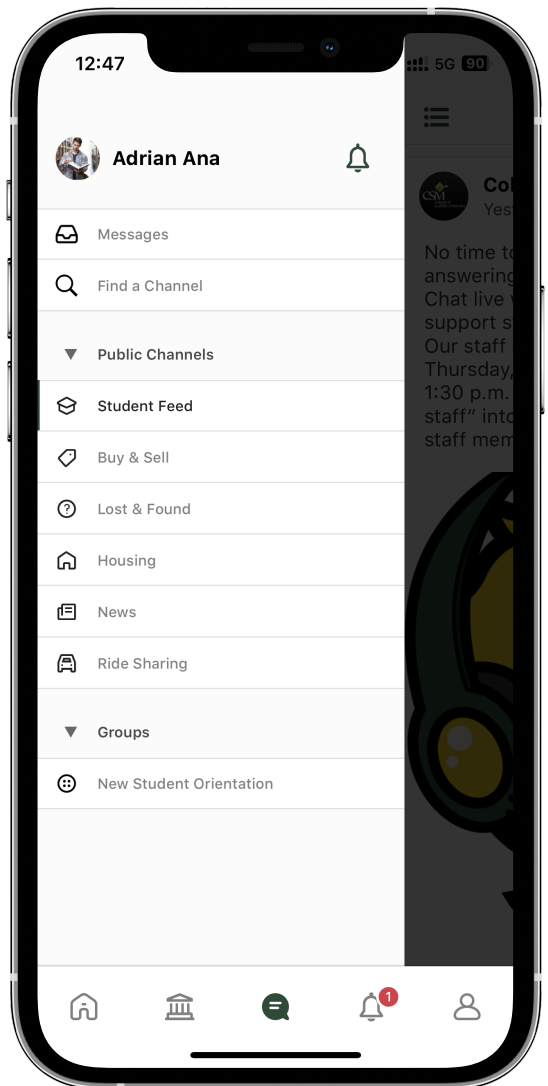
12:47

5G 90

Adrian Ana

Messages

Find a Channel

Public Channels

Student Feed

Buy & Sell

Lost & Found

Housing

News

Ride Sharing

Groups

New Student Orientation

Col
Yes

No time to
answering
Chat live
support s
Our staff
Thursday,
1:30 p.m.
staff" into
staff mem

1